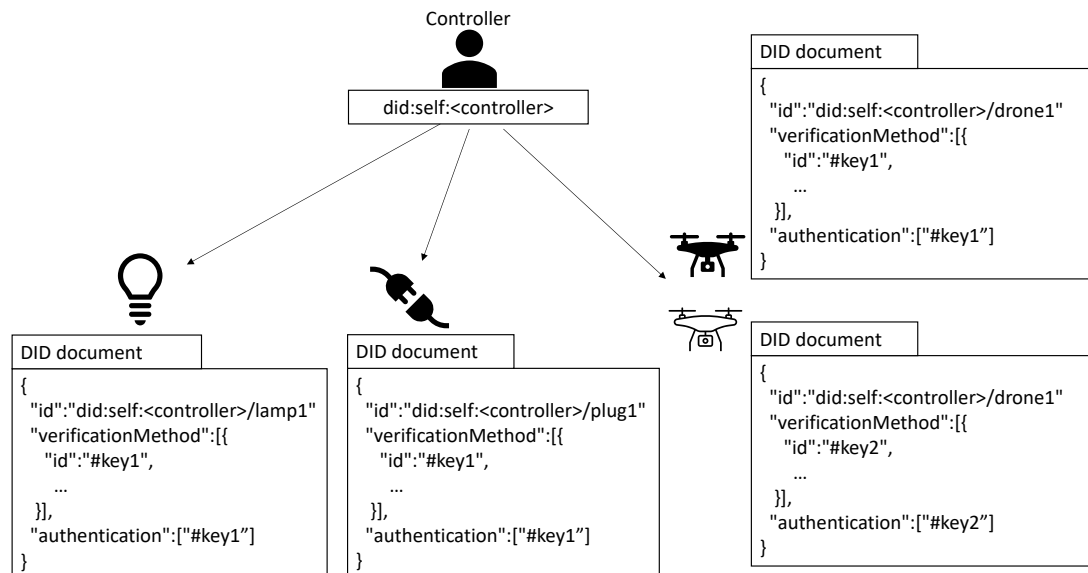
Controller

did:self:<controller>

DID document
{
"id":"did:self:<controller>/drone1"
"verificationMethod":[{
"id":"#key1",
…
}],
"authentication":["#key1"]
}

DID document
{
"id":"did:self:<controller>/lamp1"
"verificationMethod":[{
"id":"#key1",
…
}],
"authentication":["#key1"]
}

DID document
{
"id":"did:self:<controller>/plug1"
"verificationMethod":[{
"id":"#key1",
…
}],
"authentication":["#key1"]
}

DID document
{
"id":"did:self:<controller>/drone1"
"verificationMethod":[{
"id":"#key2",
…
}],
"authentication":["#key2"]
}